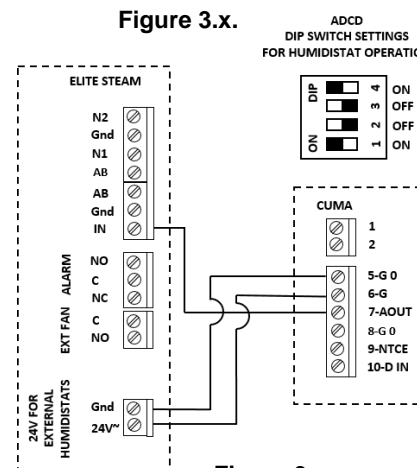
Figure 3.x.

ADCD
DIP SWITCH SETTINGS
FOR HUMIDISTAT OPERATIO

DIP
ON
4 ON
3 OFF
2 OFF
1 ON

ELITE STEAM

N2
Gnd
N1
AB
AB
Gnd
IN

ALARM
NO
C
NC

EXT FAN
C
NO

24V FOR EXTERNAL HUMIDISTATS
Gnd
24V~

CUMA
1
2
5-G 0
6-G
7-AOUT
8-G 0
9-NTCE
10-D IN